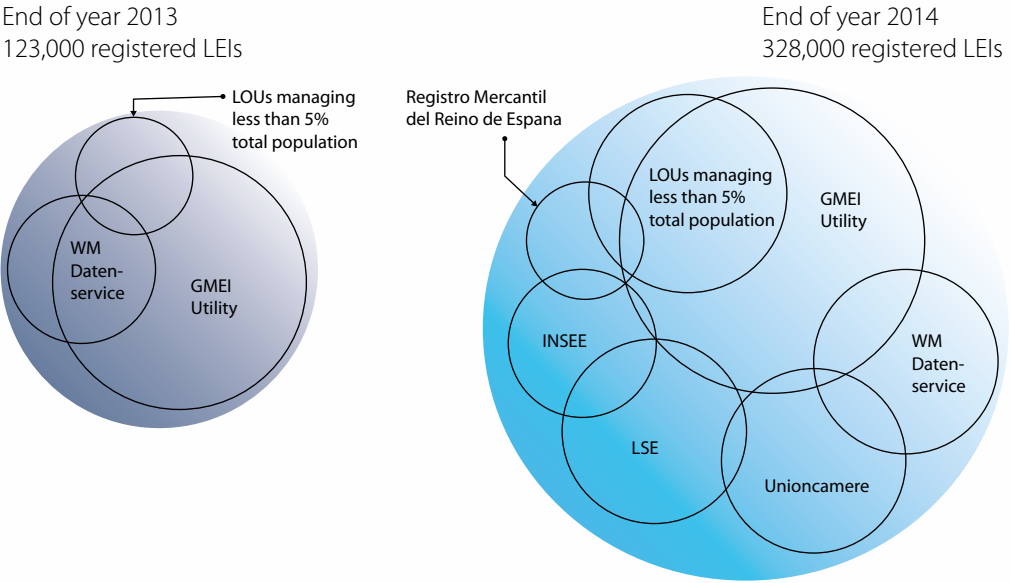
End of year 2013
123,000 registered LEIs

LOUs managing less than 5% total population

WM Datenservice

GMEI Utility

End of year 2014
328,000 registered LEIs

Registro Mercantil del Reino de Espana

LOUs managing less than 5% total population

GMEI Utility

INSEE

WM Datenservice

LSE

Unioncamere